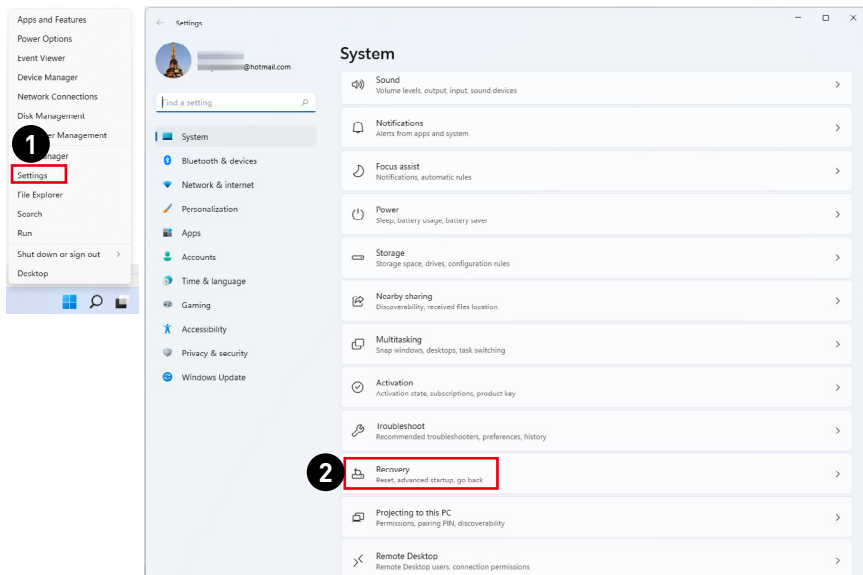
Apps and Features
Power Options
Event Viewer
Device Manager
Network Connections
Disk Management
1
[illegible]er Management
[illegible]anager
Settings
File Explorer
Search
Run
Shut down or sign out
Desktop

Settings

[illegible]@hotmail.com

Find a setting

System
Bluetooth & devices
Network & internet
Personalization
Apps
Accounts
Time & language
Gaming
Accessibility
Privacy & security
Windows Update

System

Sound
Volume levels, output, input, sound devices

Notifications
Alerts from apps and system

Focus assist
Notifications, automatic rules

Power
Sleep, battery usage, battery saver

Storage
Storage space, drives, configuration rules

Nearby sharing
Discoverability, received files location

Multitasking
Snap windows, desktops, task switching

Activation
Activation state, subscriptions, product key

Troubleshoot
Recommended troubleshooters, preferences, history

2
Recovery
Reset, advanced startup, go back

Projecting to this PC
Permissions, pairing PIN, discoverability

Remote Desktop
Remote Desktop users, connection permissions